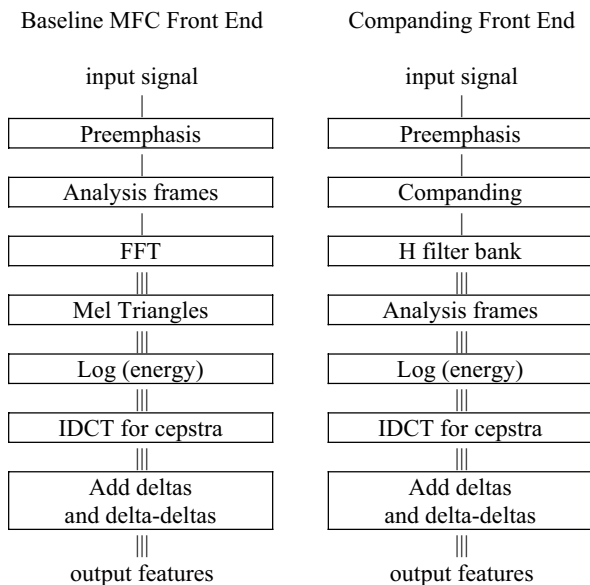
Baseline MFC Front End

input signal

Preemphasis

Analysis frames

FFT

Mel Triangles

Log (energy)

IDCT for cepstra

Add deltas and delta-deltas

output features

Companding Front End

input signal

Preemphasis

Companding

H filter bank

Analysis frames

Log (energy)

IDCT for cepstra

Add deltas and delta-deltas

output features